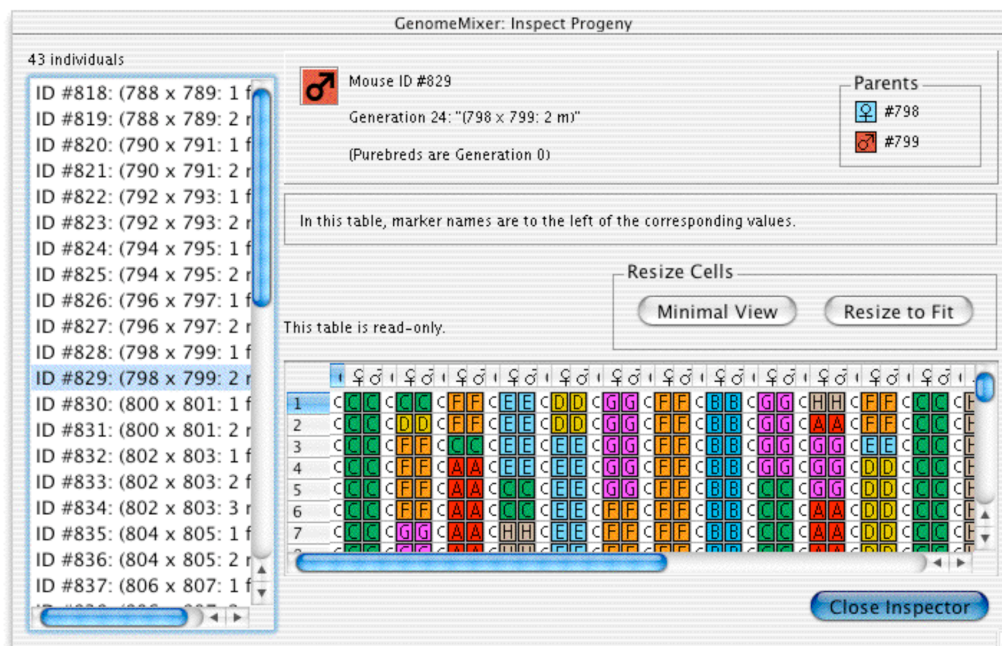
GenomeMixer: Inspect Progeny

43 individuals

ID #818: (788 x 789: 1 f
ID #819: (788 x 789: 2 r
ID #820: (790 x 791: 1 f
ID #821: (790 x 791: 2 r
ID #822: (792 x 793: 1 f
ID #823: (792 x 793: 2 r
ID #824: (794 x 795: 1 f
ID #825: (794 x 795: 2 r
ID #826: (796 x 797: 1 f
ID #827: (796 x 797: 2 r
ID #828: (798 x 799: 1 f
ID #829: (798 x 799: 2 r
ID #830: (800 x 801: 1 f
ID #831: (800 x 801: 2 r
ID #832: (802 x 803: 1 f
ID #833: (802 x 803: 2 f
ID #834: (802 x 803: 3 r
ID #835: (804 x 805: 1 f
ID #836: (804 x 805: 2 r
ID #837: (806 x 807: 1 f
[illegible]

♂ Mouse ID #829

Generation 24: "(798 x 799: 2 m)"

(Purebreds are Generation 0)

Parents
♀ #798
♂ #799

In this table, marker names are to the left of the corresponding values.

Resize Cells
Minimal View
Resize to Fit

This table is read-only.

| | ♀♂ | ♀♂ | ♀♂ | ♀♂ | ♀♂ | ♀♂ | ♀♂ | ♀♂ | ♀♂ | ♀♂ | ♀♂ | ♀♂ | ♀♂ |
|---|---|---|---|---|---|---|---|---|---|---|---|---|---|
| 1 | C C C | C C C | C F F | C E E | C D D | C G G | C F F | C B B | C G G | C H H | C F F | C C C | C H |
| 2 | C C C | C D D | C F F | C E E | C D D | C G G | C F F | C B B | C G G | C A A | C F F | C C C | C H |
| 3 | C C C | C F F | C C C | C E E | C E E | C G G | C F F | C B B | C G G | C G G | C E E | C C C | C H |
| 4 | C C C | C F F | C A A | C E E | C E E | C G G | C F F | C B B | C G G | C G G | C D D | C C C | C H |
| 5 | C C C | C F F | C A A | C C C | C E E | C G G | C F F | C B B | C C C | C G G | C D D | C C C | C H |
| 6 | C C C | C F F | C A A | C C C | C E E | C F F | C F F | C B B | C C C | C A A | C D D | C C C | C H |
| 7 | C C C | C G G | C A A | C H H | C E E | C F F | C F F | C B B | C C C | C A A | C D D | C C C | C H |

Close Inspector